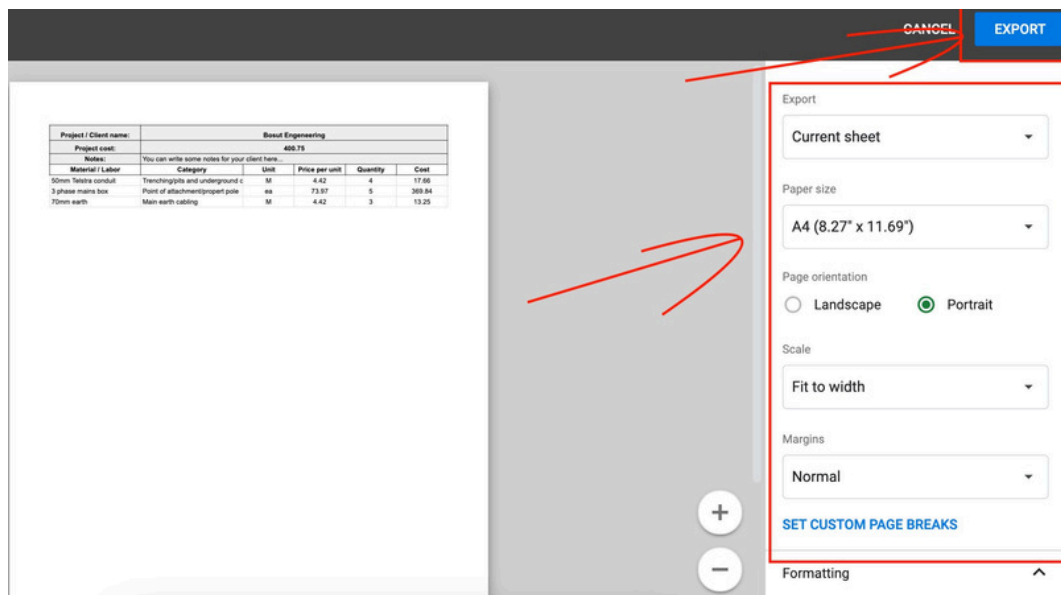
CANCEL EXPORT

| Project / Client name: | Bosut Engineering | | | | |
|---|---|---|---|---|---|
| Project cost: | 400.75 | | | | |
| Notes: | You can write some notes for your client here... | | | | |
| Material / Labor | Category | Unit | Price per unit | Quantity | Cost |
| 50mm Telstra conduit | Trenching/pits and underground c | M | 4.42 | 4 | 17.66 |
| 3 phase mains box | Point of attachment/propert pole | ea | 73.97 | 5 | 369.84 |
| 70mm earth | Main earth cabling | M | 4.42 | 3 | 13.25 |

Export
Current sheet

Paper size
A4 (8.27" x 11.69")

Page orientation
Landscape Portrait

Scale
Fit to width

Margins
Normal

SET CUSTOM PAGE BREAKS

Formatting